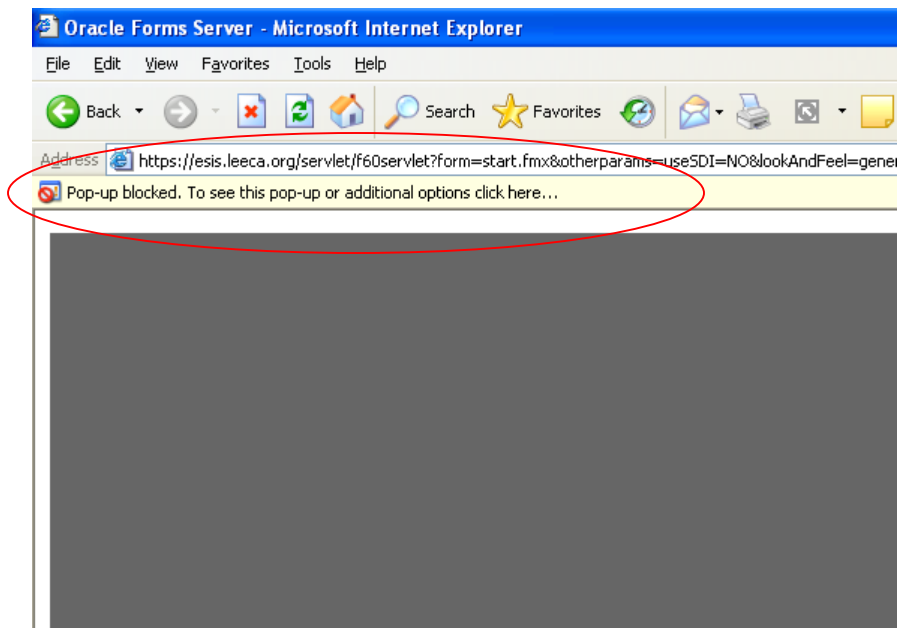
Oracle Forms Server - Microsoft Internet Explorer

File Edit View Favorites Tools Help

Back Search Favorites

Address https://esis.leeca.org/servlet/f60servlet?form=start.fmx&otherparams=useSDI=NO&lookAndFeel=gener

Pop-up blocked. To see this pop-up or additional options click here...